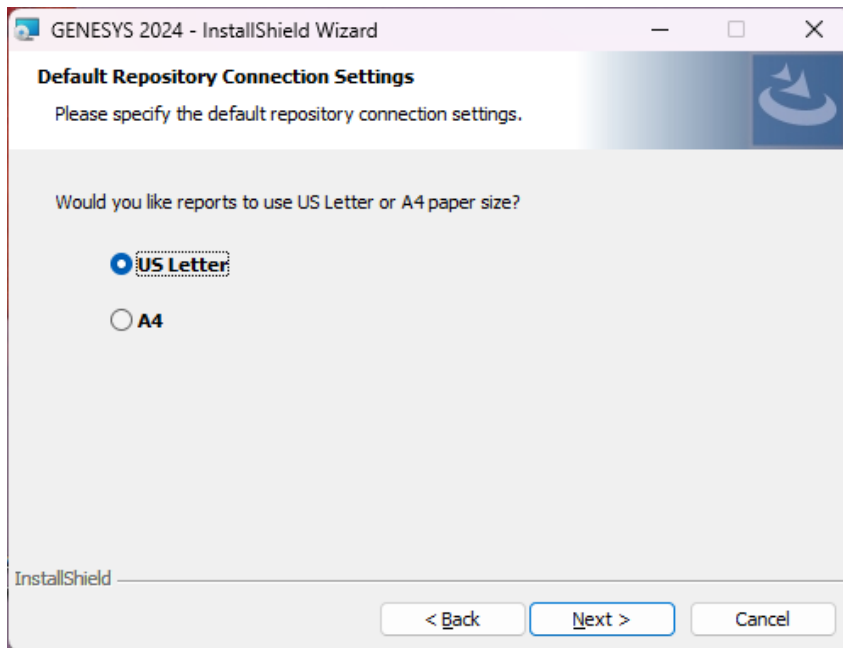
GENESYS 2024 - InstallShield Wizard

Default Repository Connection Settings

Please specify the default repository connection settings.

Would you like reports to use US Letter or A4 paper size?

US Letter

A4

InstallShield

< Back

Next >

Cancel